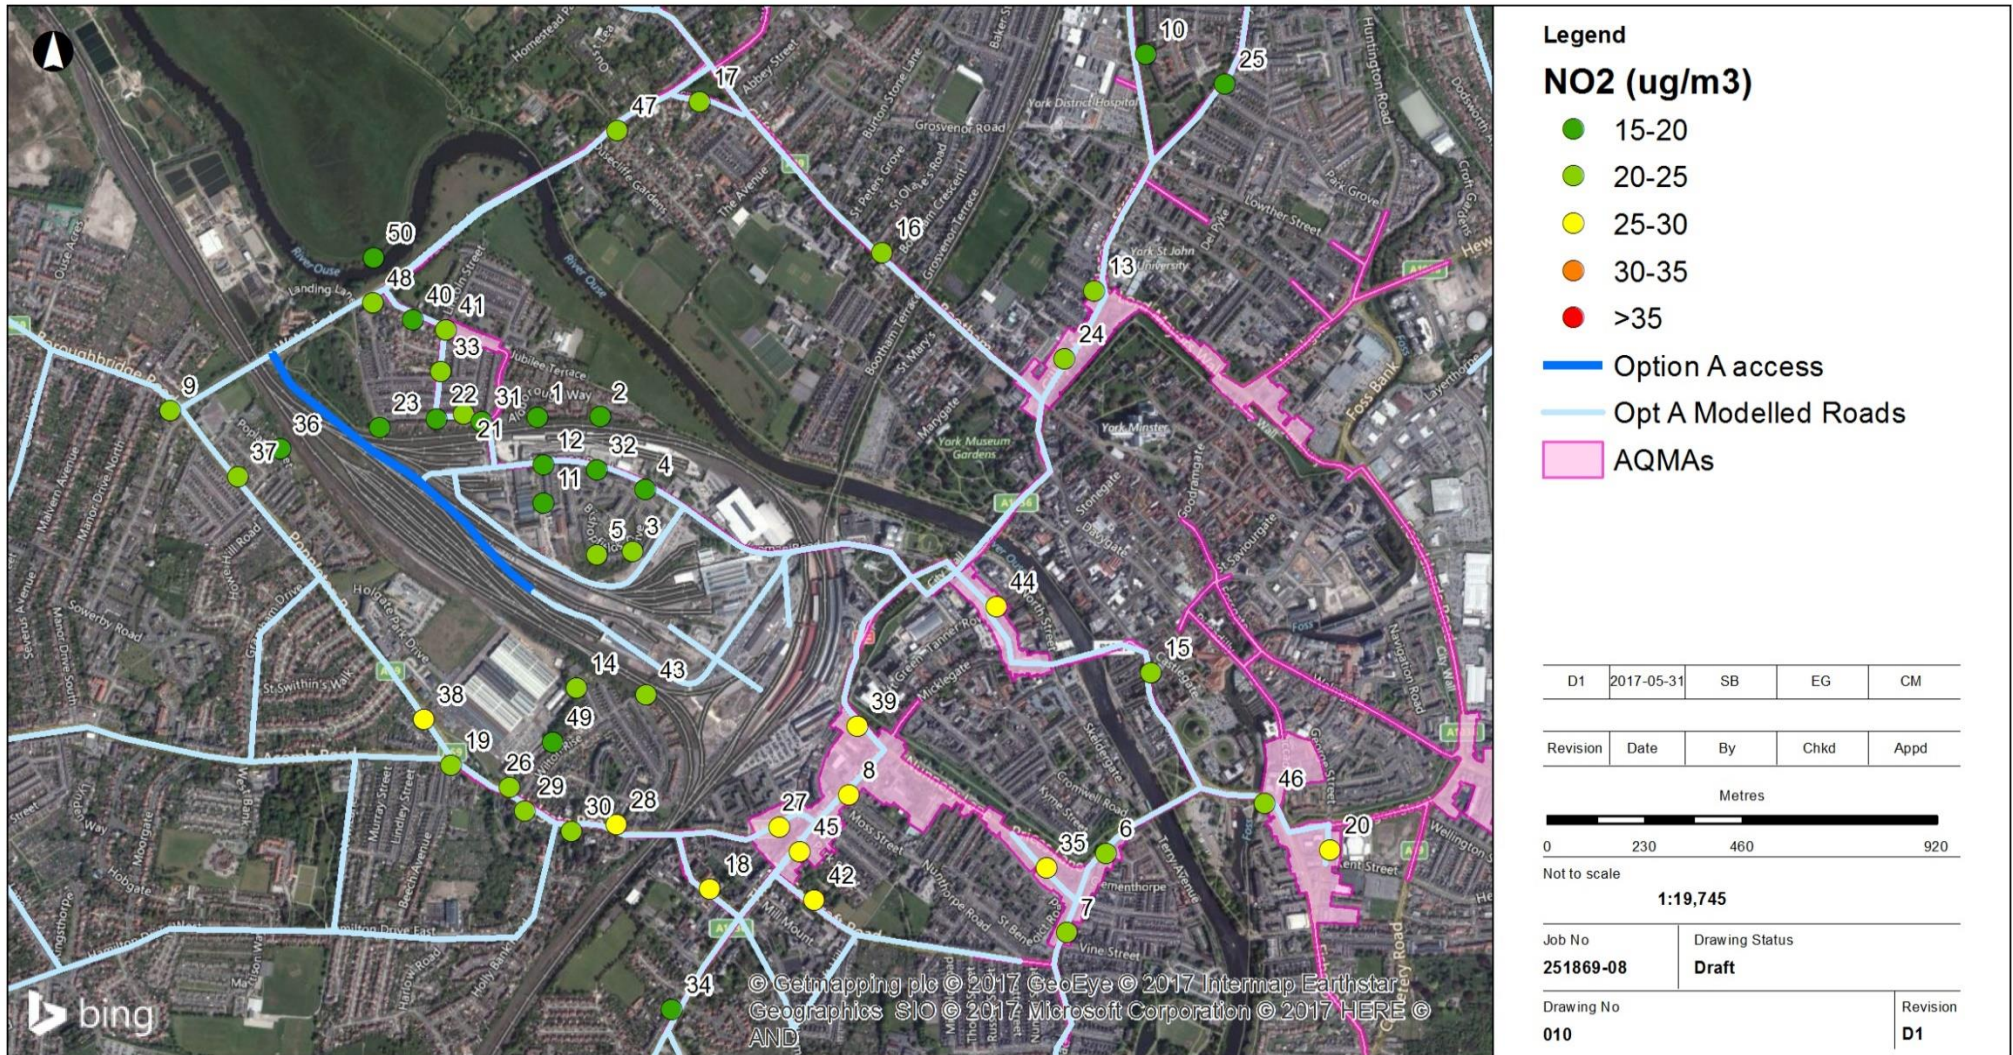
10
25
17
47
50
48
40
41
33
9
36
37
23
22
31
1
2
21
12
32
11
4
5
3
16
13
24
44
15
14
43
38
49
19
26
29
30
28
39
8
27
45
18
42
35
6
7
46
20
34

Homestead Park
Abbey Street
Grosvenor Road
York District Hospital
Burton Stone Lane
St Peters Grove
St Olave's Road
Bootham Crescent
Grosvenor Terrace
Clifton
The Avenue
Westminster Road
Huntington Road
Park Grove
Lowther Street
De Grey
York St John University
River Ouse
Landing Lane
Jubilee Terrace
Way
Poppleton Road
Boroughbridge Road
Malvern Avenue
Manor Drive North
Severus Avenue
Manor Drive South
Sowerby Road
Holgate Park Drive
St Swithin's Walk
Bootham Terrace
St Mary's
Marygate
York Museum Gardens
York Minster
Stonegate
Goodramgate
Foss Bank
Layerthorpe
Tanner Row
North Street
Micklegate
Skeldergate
Cromwell Road
Terry Avenue
Nunthorpe Road
Moss Street
Mill Mount
Vine Street
Lindley Street
Murray Street
Beech Avenue
Moorgate
Hobgate
Holly Bank
Acomb Road
Foss
Walmgate
Navigation Road
Wellington Street
St Saviourgate
Fishergate
Cemetery Road
A19
A59
A1036

Legend
NO2 (ug/m3)
15-20
20-25
25-30
30-35
>35
Option A access
Opt A Modelled Roads
AQMAs

| D1 | 2017-05-31 | SB | EG | CM |
|---|---|---|---|---|
| Revision | Date | By | Chkd | Appd |

Metres
0 230 460 920
Not to scale
1:19,745

| Job No | Drawing Status |
|---|---|
| 251869-08 | Draft |

| Drawing No | Revision |
|---|---|
| 010 | D1 |

© Getmapping plc © 2017 GeoEye © 2017 Intermap Earthstar Geographics SIO © 2017 Microsoft Corporation © 2017 HERE © AND

bing